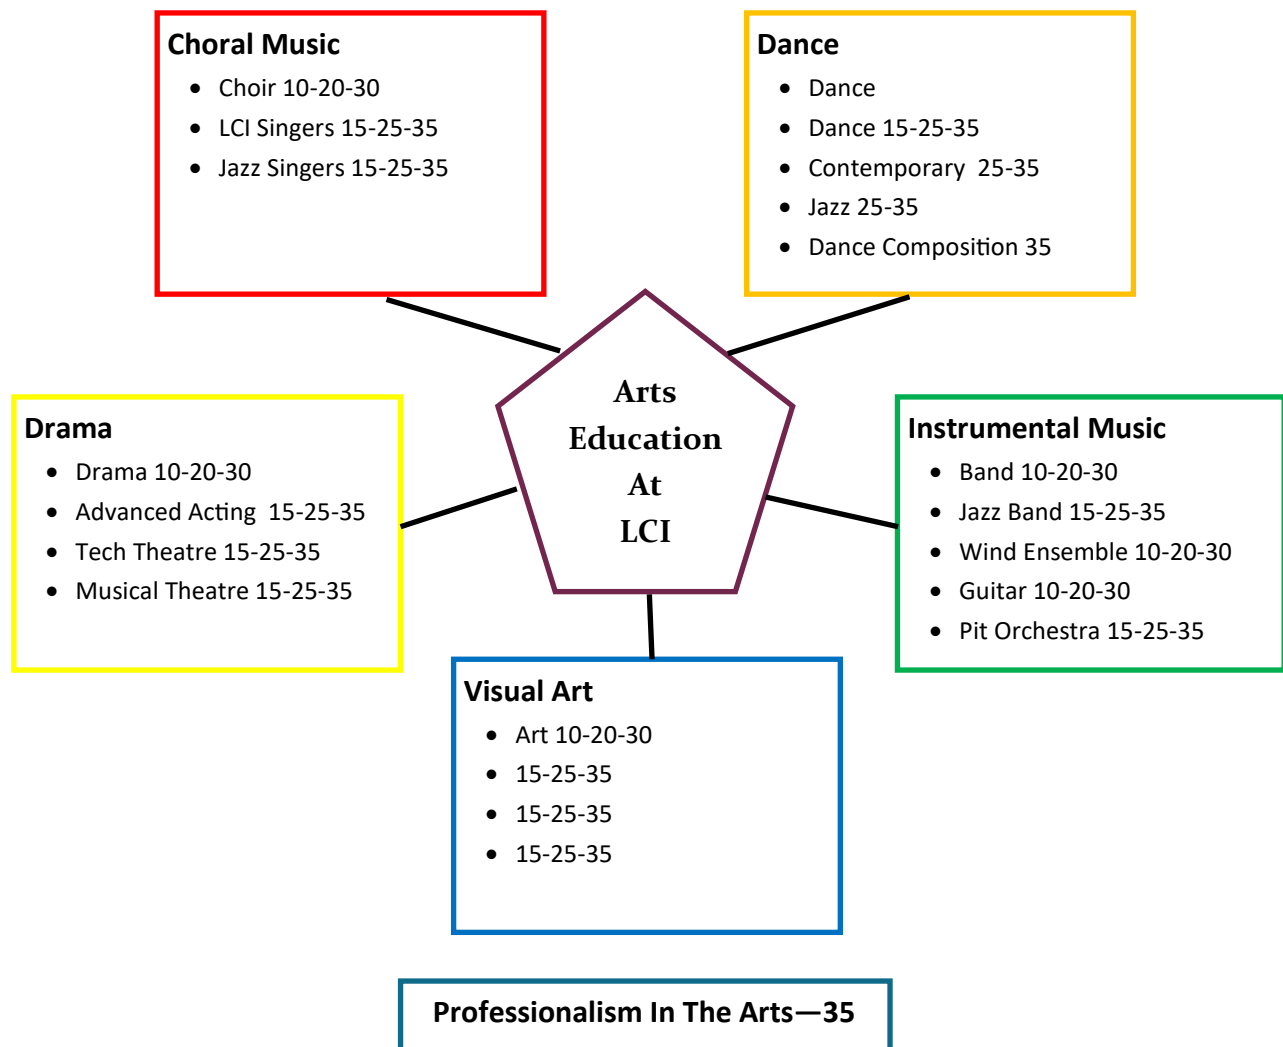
Choral Music
- Choir 10-20-30
- LCI Singers 15-25-35
- Jazz Singers 15-25-35

Dance
- Dance
- Dance 15-25-35
- Contemporary 25-35
- Jazz 25-35
- Dance Composition 35

Arts Education At LCI

Drama
- Drama 10-20-30
- Advanced Acting 15-25-35
- Tech Theatre 15-25-35
- Musical Theatre 15-25-35

Instrumental Music
- Band 10-20-30
- Jazz Band 15-25-35
- Wind Ensemble 10-20-30
- Guitar 10-20-30
- Pit Orchestra 15-25-35

Visual Art
- Art 10-20-30
- 15-25-35
- 15-25-35
- 15-25-35

Professionalism In The Arts—35